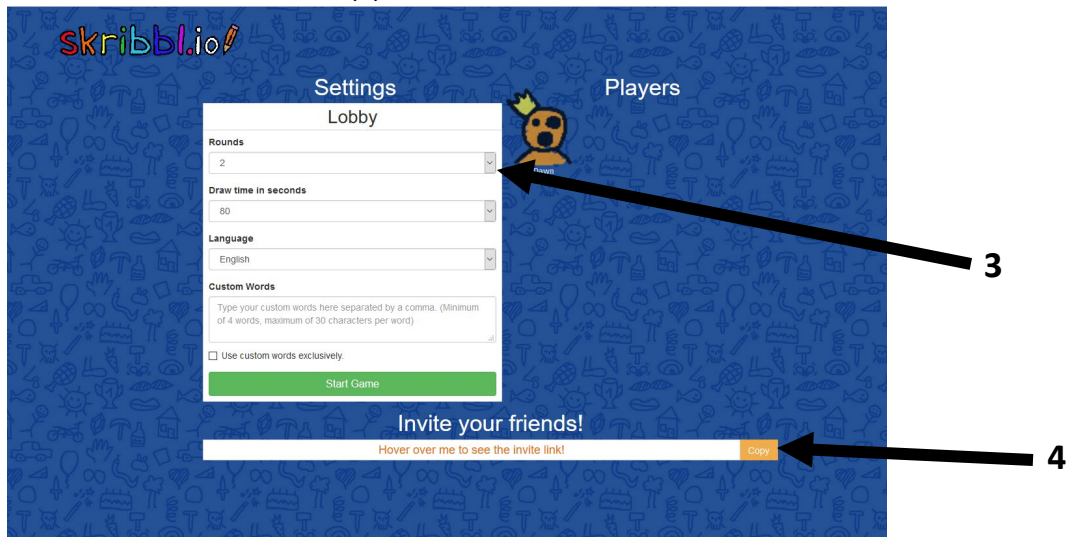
skribbl.io

Settings

Players

Lobby

Rounds

2

Draw time in seconds

80

Language

English

Custom Words

Type your custom words here separated by a comma. (Minimum of 4 words, maximum of 30 characters per word)

Use custom words exclusively.

Start Game

pawii

3

Invite your friends!

Hover over me to see the invite link!

Copy

4